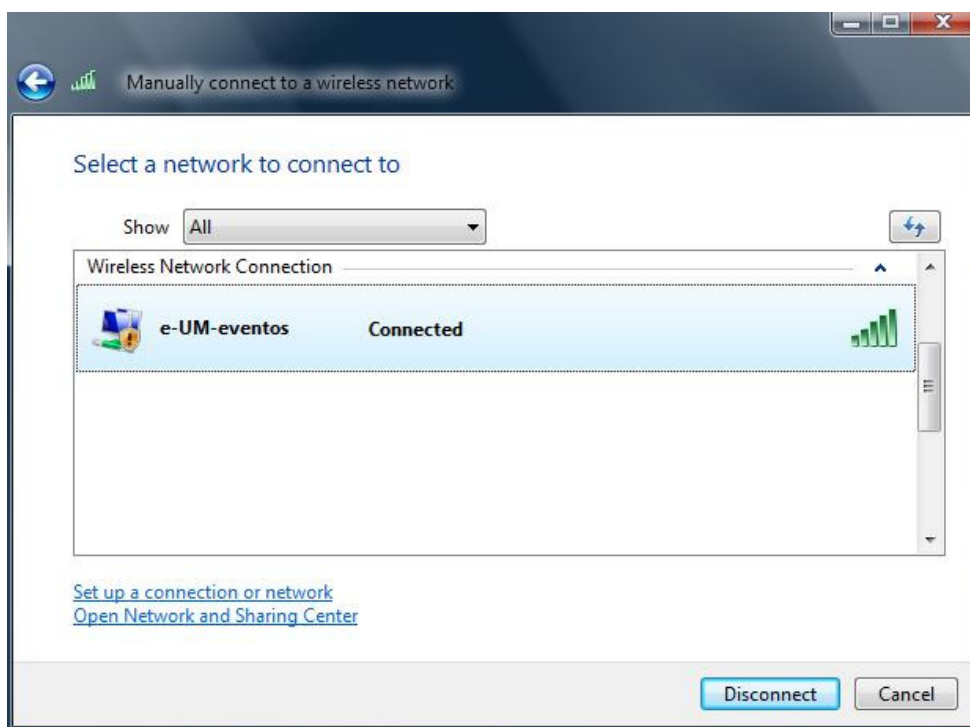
Manually connect to a wireless network

Select a network to connect to

Show All

Wireless Network Connection

e-UM-eventos Connected

Set up a connection or network
Open Network and Sharing Center

Disconnect Cancel